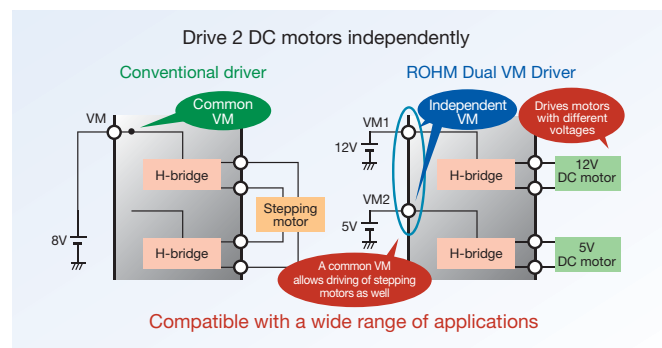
Drive 2 DC motors independently

Conventional driver

VM

Common VM

H-bridge

Stepping motor

8V

H-bridge

ROHM Dual VM Driver

Independent VM

Drives motors with different voltages

VM1

12V

H-bridge

12V DC motor

VM2

5V

H-bridge

5V DC motor

A common VM allows driving of stepping motors as well

Compatible with a wide range of applications